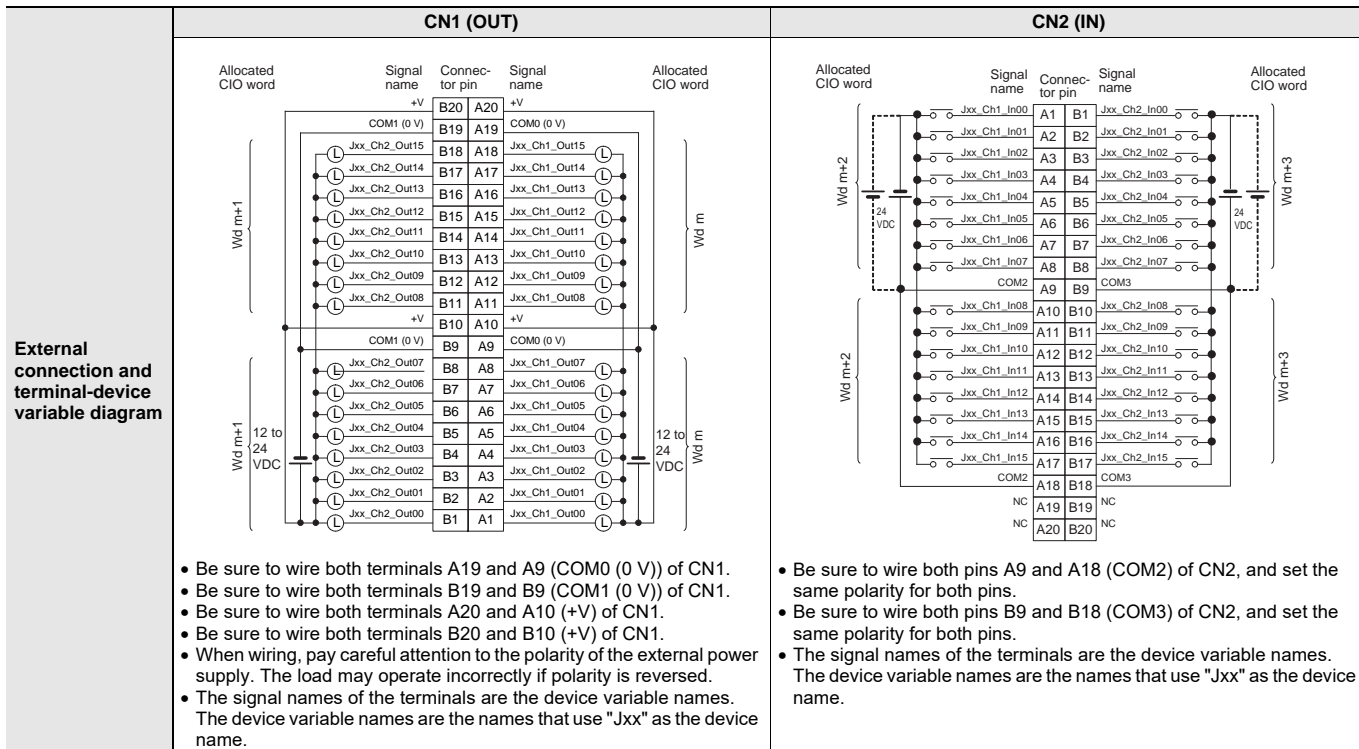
| | CN1 (OUT) | CN2 (IN) |
|---|---|---|
| External connection and terminal-device variable diagram | Allocated CIO word / Signal name / Connector pin / Signal name / Allocated CIO word | Allocated CIO word / Signal name / Connector pin / Signal name / Allocated CIO word |

CN1 (OUT)

Allocated CIO word | Signal name | Connector pin | Signal name | Allocated CIO word

+V B20 A20 +V
COM1 (0 V) B19 A19 COM0 (0 V)
Jxx_Ch2_Out15 B18 A18 Jxx_Ch1_Out15
Jxx_Ch2_Out14 B17 A17 Jxx_Ch1_Out14
Jxx_Ch2_Out13 B16 A16 Jxx_Ch1_Out13
Jxx_Ch2_Out12 B15 A15 Jxx_Ch1_Out12
Jxx_Ch2_Out11 B14 A14 Jxx_Ch1_Out11
Jxx_Ch2_Out10 B13 A13 Jxx_Ch1_Out10
Jxx_Ch2_Out09 B12 A12 Jxx_Ch1_Out09
Jxx_Ch2_Out08 B11 A11 Jxx_Ch1_Out08
+V B10 A10 +V
COM1 (0 V) B9 A9 COM0 (0 V)
Jxx_Ch2_Out07 B8 A8 Jxx_Ch1_Out07
Jxx_Ch2_Out06 B7 A7 Jxx_Ch1_Out06
Jxx_Ch2_Out05 B6 A6 Jxx_Ch1_Out05
Jxx_Ch2_Out04 B5 A5 Jxx_Ch1_Out04
Jxx_Ch2_Out03 B4 A4 Jxx_Ch1_Out03
Jxx_Ch2_Out02 B3 A3 Jxx_Ch1_Out02
Jxx_Ch2_Out01 B2 A2 Jxx_Ch1_Out01
Jxx_Ch2_Out00 B1 A1 Jxx_Ch1_Out00

Wd m+1  Wd m  Wd m+1  Wd m
12 to 24 VDC  12 to 24 VDC
L

• Be sure to wire both terminals A19 and A9 (COM0 (0 V)) of CN1.
• Be sure to wire both terminals B19 and B9 (COM1 (0 V)) of CN1.
• Be sure to wire both terminals A20 and A10 (+V) of CN1.
• Be sure to wire both terminals B20 and B10 (+V) of CN1.
• When wiring, pay careful attention to the polarity of the external power supply. The load may operate incorrectly if polarity is reversed.
• The signal names of the terminals are the device variable names. The device variable names are the names that use "Jxx" as the device name.

CN2 (IN)

Allocated CIO word | Signal name | Connector pin | Signal name | Allocated CIO word

Jxx_Ch1_In00 A1 B1 Jxx_Ch2_In00
Jxx_Ch1_In01 A2 B2 Jxx_Ch2_In01
Jxx_Ch1_In02 A3 B3 Jxx_Ch2_In02
Jxx_Ch1_In03 A4 B4 Jxx_Ch2_In03
Jxx_Ch1_In04 A5 B5 Jxx_Ch2_In04
Jxx_Ch1_In05 A6 B6 Jxx_Ch2_In05
Jxx_Ch1_In06 A7 B7 Jxx_Ch2_In06
Jxx_Ch1_In07 A8 B8 Jxx_Ch2_In07
COM2 A9 B9 COM3
Jxx_Ch1_In08 A10 B10 Jxx_Ch2_In08
Jxx_Ch1_In09 A11 B11 Jxx_Ch2_In09
Jxx_Ch1_In10 A12 B12 Jxx_Ch2_In10
Jxx_Ch1_In11 A13 B13 Jxx_Ch2_In11
Jxx_Ch1_In12 A14 B14 Jxx_Ch2_In12
Jxx_Ch1_In13 A15 B15 Jxx_Ch2_In13
Jxx_Ch1_In14 A16 B16 Jxx_Ch2_In14
Jxx_Ch1_In15 A17 B17 Jxx_Ch2_In15
COM2 A18 B18 COM3
NC A19 B19 NC
NC A20 B20 NC

Wd m+2  Wd m+3  Wd m+2  Wd m+3
24 VDC  24 VDC

• Be sure to wire both pins A9 and A18 (COM2) of CN2, and set the same polarity for both pins.
• Be sure to wire both pins B9 and B18 (COM3) of CN2, and set the same polarity for both pins.
• The signal names of the terminals are the device variable names. The device variable names are the names that use "Jxx" as the device name.